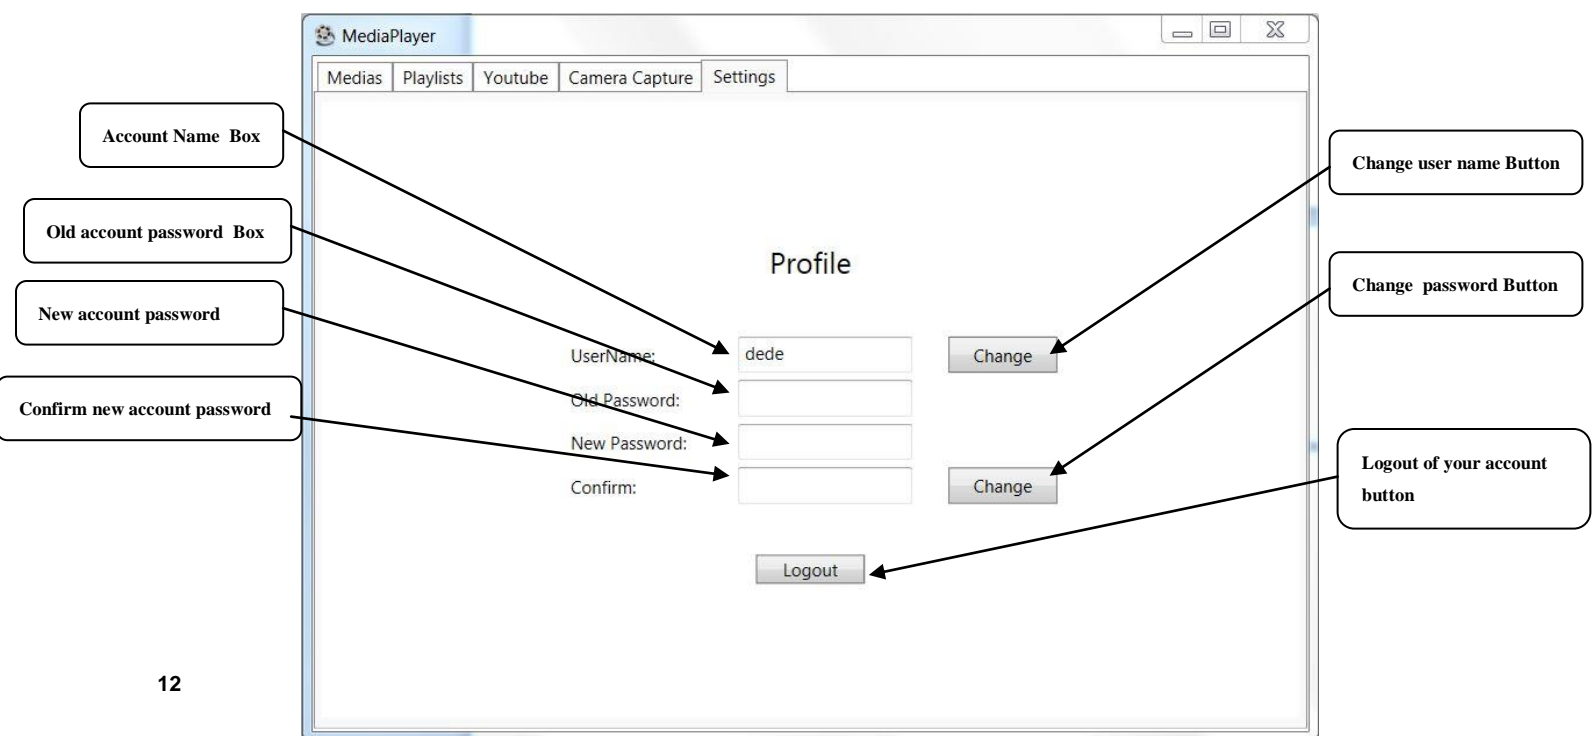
MediaPlayer

Medias | Playlists | Youtube | Camera Capture | Settings

Account Name Box

Old account password Box

New account password

Confirm new account password

Profile

UserName: dede

Old Password:

New Password:

Confirm:

Change

Change

Logout

Change user name Button

Change password Button

Logout of your account button

12